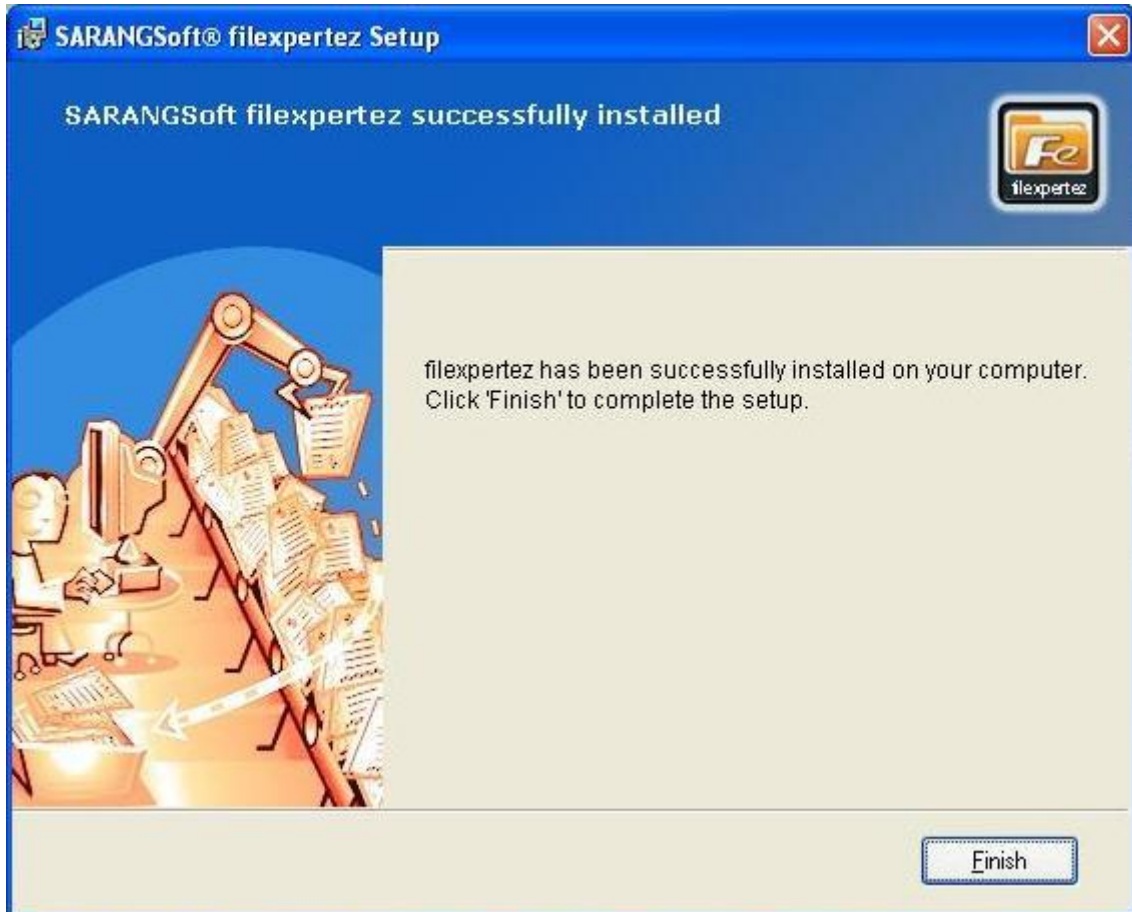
SARANGSoft® filexpertez Setup

SARANGSoft filexpertez successfully installed

Fe
filexpertez

filexpertez has been successfully installed on your computer. Click 'Finish' to complete the setup.

Finish